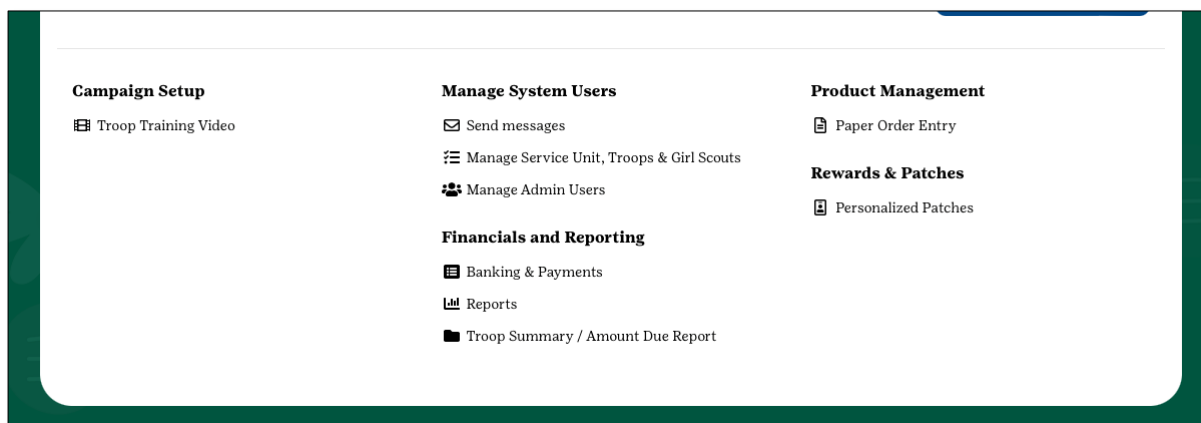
Campaign Setup

Troop Training Video

Manage System Users

Send messages

Manage Service Unit, Troops & Girl Scouts

Manage Admin Users

Financials and Reporting

Banking & Payments

Reports

Troop Summary / Amount Due Report

Product Management

Paper Order Entry

Rewards & Patches

Personalized Patches